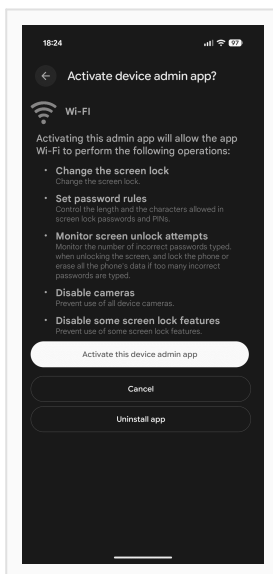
18:24

97

Activate device admin app?

Wi-Fi

Activating this admin app will allow the app Wi-Fi to perform the following operations:

• Change the screen lock
Change the screen lock.

• Set password rules
Control the length and the characters allowed in screen lock passwords and PINs.

• Monitor screen unlock attempts
Monitor the number of incorrect passwords typed. when unlocking the screen, and lock the phone or erase all the phone's data if too many incorrect passwords are typed.

• Disable cameras
Prevent use of all device cameras.

• Disable some screen lock features
Prevent use of some screen lock features.

Activate this device admin app

Cancel

Uninstall app